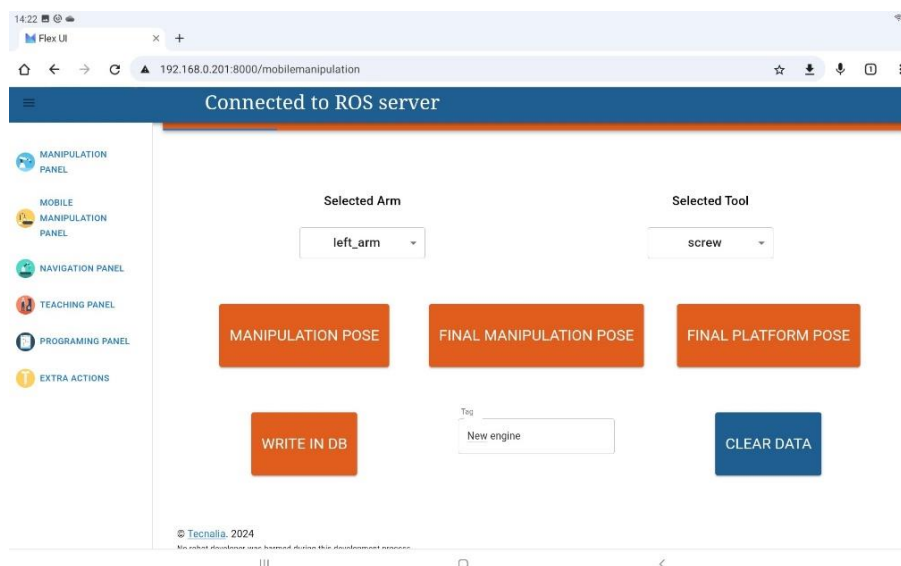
14:22

Flex UI × +

192.168.0.201:8000/mobilemanipulation

Connected to ROS server

MANIPULATION PANEL

MOBILE MANIPULATION PANEL

NAVIGATION PANEL

TEACHING PANEL

PROGRAMING PANEL

EXTRA ACTIONS

Selected Arm

left_arm

Selected Tool

screw

MANIPULATION POSE

FINAL MANIPULATION POSE

FINAL PLATFORM POSE

WRITE IN DB

Tag

New engine

CLEAR DATA

© Tecnalia. 2024

No robot developer was harmed during this development process